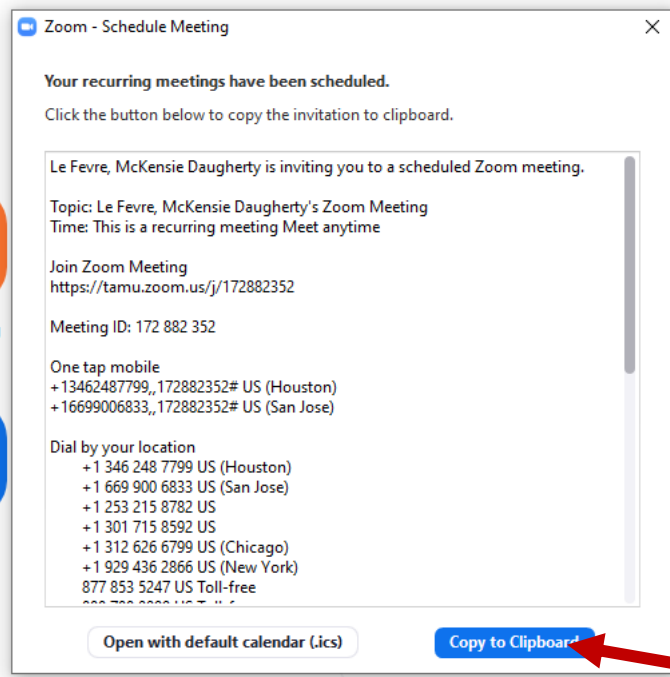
Zoom - Schedule Meeting

Your recurring meetings have been scheduled.

Click the button below to copy the invitation to clipboard.

Le Fevre, McKensie Daugherty is inviting you to a scheduled Zoom meeting.

Topic: Le Fevre, McKensie Daugherty's Zoom Meeting
Time: This is a recurring meeting Meet anytime

Join Zoom Meeting
https://tamu.zoom.us/j/172882352

Meeting ID: 172 882 352

One tap mobile
+13462487799,,172882352# US (Houston)
+16699006833,,172882352# US (San Jose)

Dial by your location
+1 346 248 7799 US (Houston)
+1 669 900 6833 US (San Jose)
+1 253 215 8782 US
+1 301 715 8592 US
+1 312 626 6799 US (Chicago)
+1 929 436 2866 US (New York)
877 853 5247 US Toll-free
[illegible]

Open with default calendar (.ics)

Copy to Clipboard